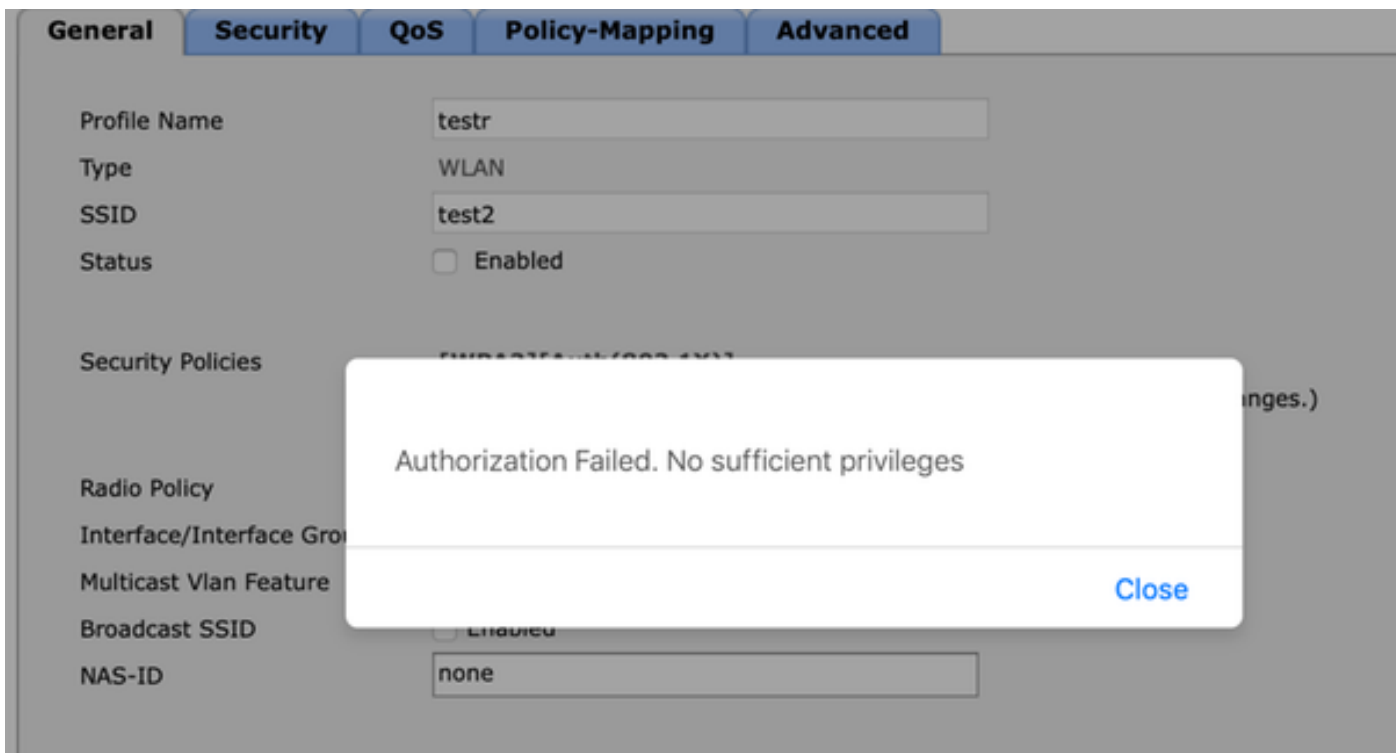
General | Security | QoS | Policy-Mapping | Advanced

Profile Name testr
Type WLAN
SSID test2
Status Enabled

Security Policies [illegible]
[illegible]nges.)

Radio Policy
Interface/Interface Gro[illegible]
Multicast Vlan Feature
Broadcast SSID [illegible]
NAS-ID none

Authorization Failed. No sufficient privileges

Close